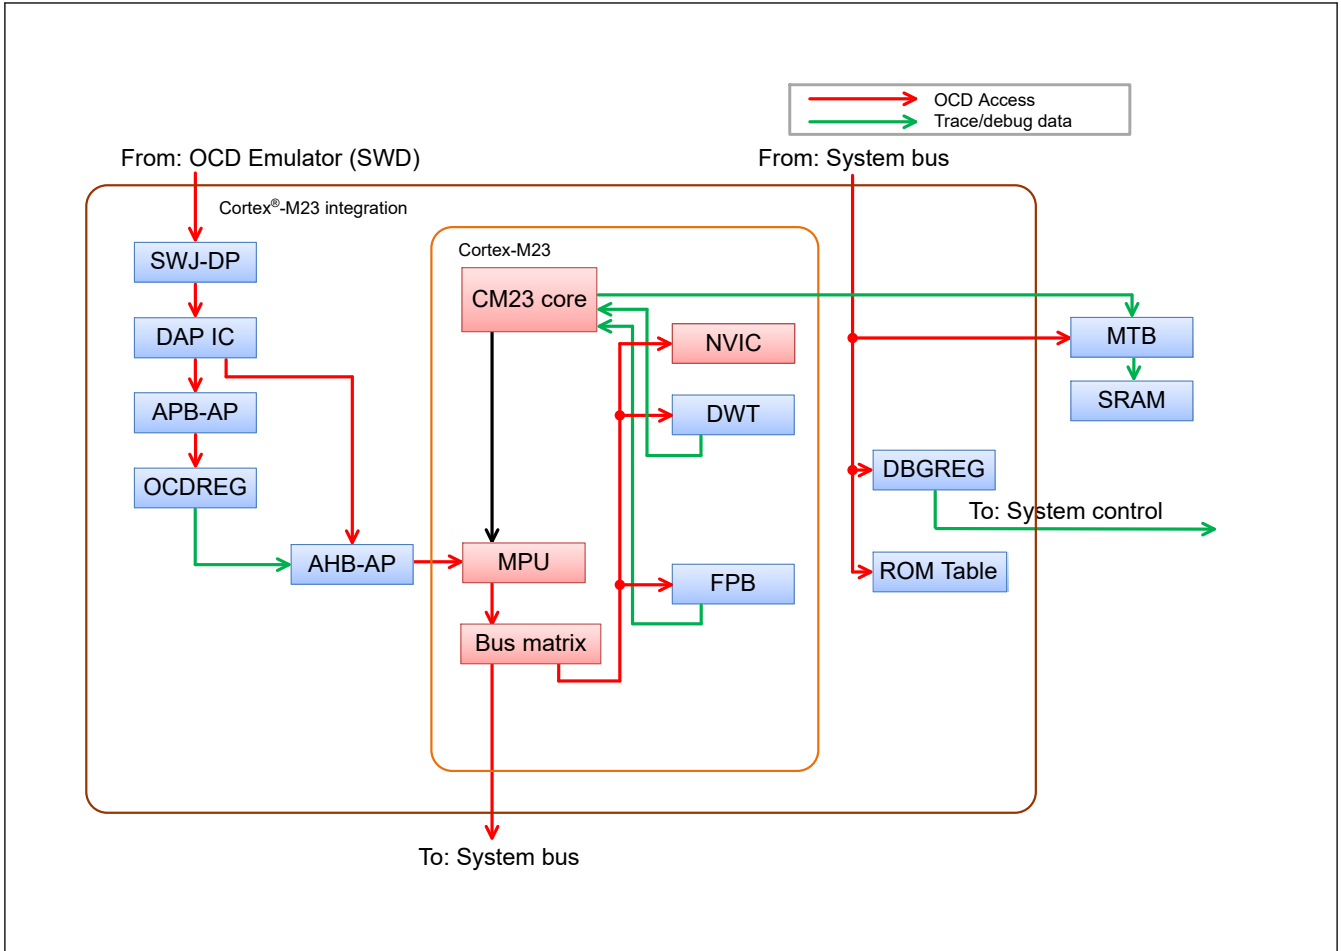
OCD Access
Trace/debug data

From: OCD Emulator (SWD)

From: System bus

Cortex®-M23 integration

Cortex-M23

SWJ-DP

DAP IC

APB-AP

OCDREG

AHB-AP

CM23 core

NVIC

DWT

MPU

Bus matrix

FPB

MTB

SRAM

DBGREG

To: System control

ROM Table

To: System bus